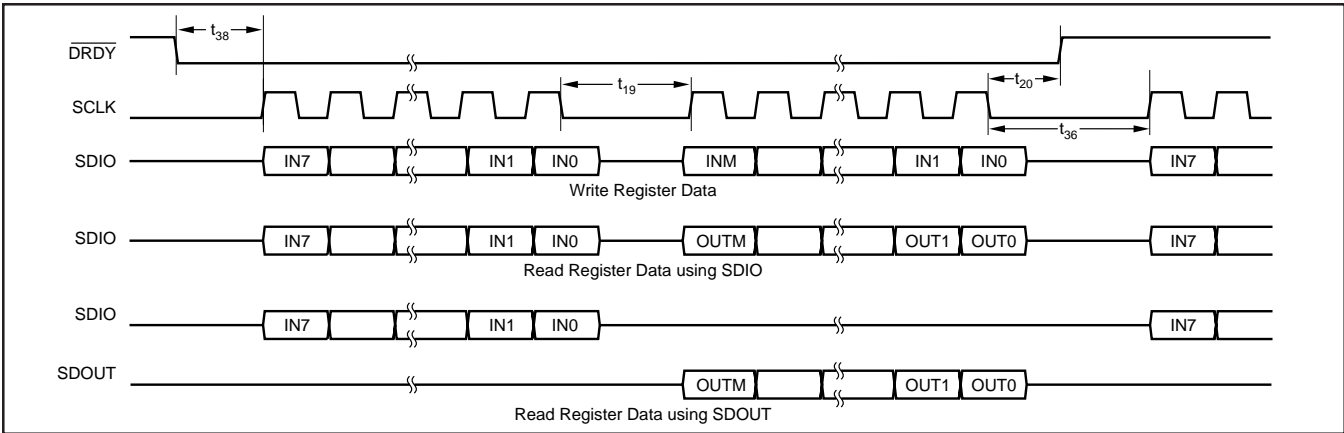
$\overline{DRDY}$

$t_{38}$

SCLK

$t_{19}$

$t_{20}$

$t_{36}$

SDIO IN7 IN1 IN0 INM IN1 IN0 IN7

Write Register Data

SDIO IN7 IN1 IN0 OUTM OUT1 OUT0 IN7

Read Register Data using SDIO

SDIO IN7 IN1 IN0 IN7

SDOUT OUTM OUT1 OUT0

Read Register Data using SDOUT